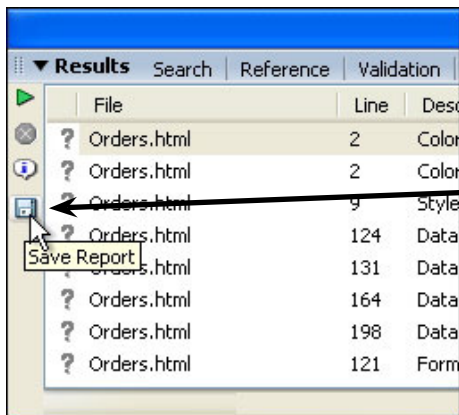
▼Results Search Reference Validation

| | File | Line | Desc |
|---|---|---|---|
| ? | Orders.html | 2 | Color |
| ? | Orders.html | 2 | Color |
| ? | Orders.html | 9 | Style |
| ? | Orders.html | 124 | Data |
| ? | Orders.html | 131 | Data |
| ? | Orders.html | 164 | Data |
| ? | Orders.html | 198 | Data |
| ? | Orders.html | 121 | Form |

Save Report